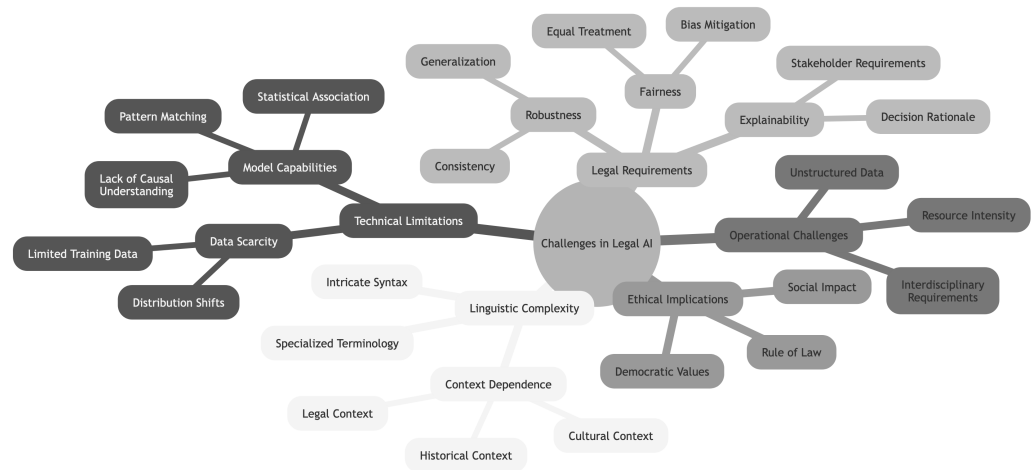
Challenges in Legal AI

Legal Requirements
Robustness
Generalization
Consistency
Fairness
Equal Treatment
Bias Mitigation
Explainability
Stakeholder Requirements
Decision Rationale

Technical Limitations
Model Capabilities
Pattern Matching
Statistical Association
Lack of Causal Understanding
Data Scarcity
Limited Training Data
Distribution Shifts

Operational Challenges
Unstructured Data
Resource Intensity
Interdisciplinary Requirements

Ethical Implications
Social Impact
Rule of Law
Democratic Values

Linguistic Complexity
Intricate Syntax
Specialized Terminology
Context Dependence
Legal Context
Historical Context
Cultural Context